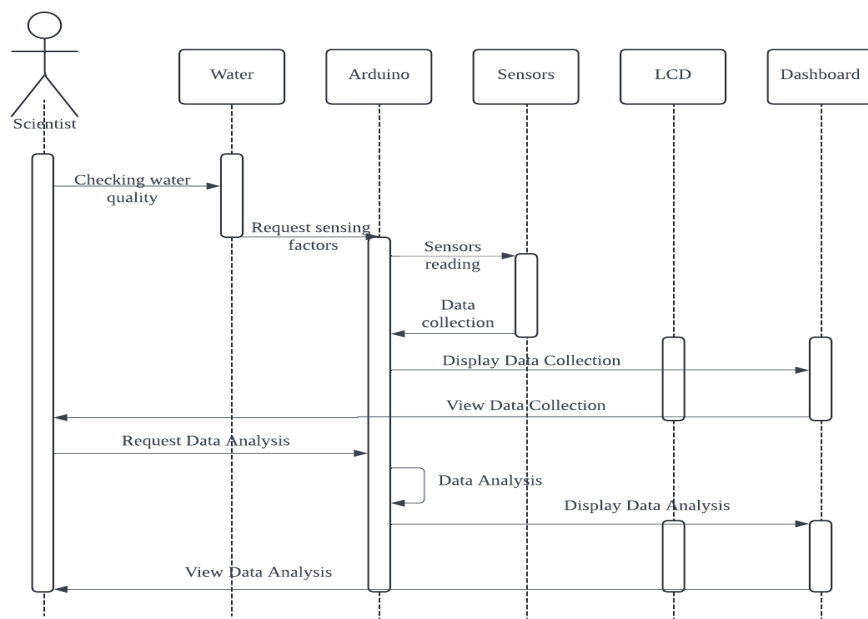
Scientist

Water

Arduino

Sensors

LCD

Dashboard

Checking water quality

Request sensing factors

Sensors reading

Data collection

Display Data Collection

View Data Collection

Request Data Analysis

Data Analysis

Display Data Analysis

View Data Analysis